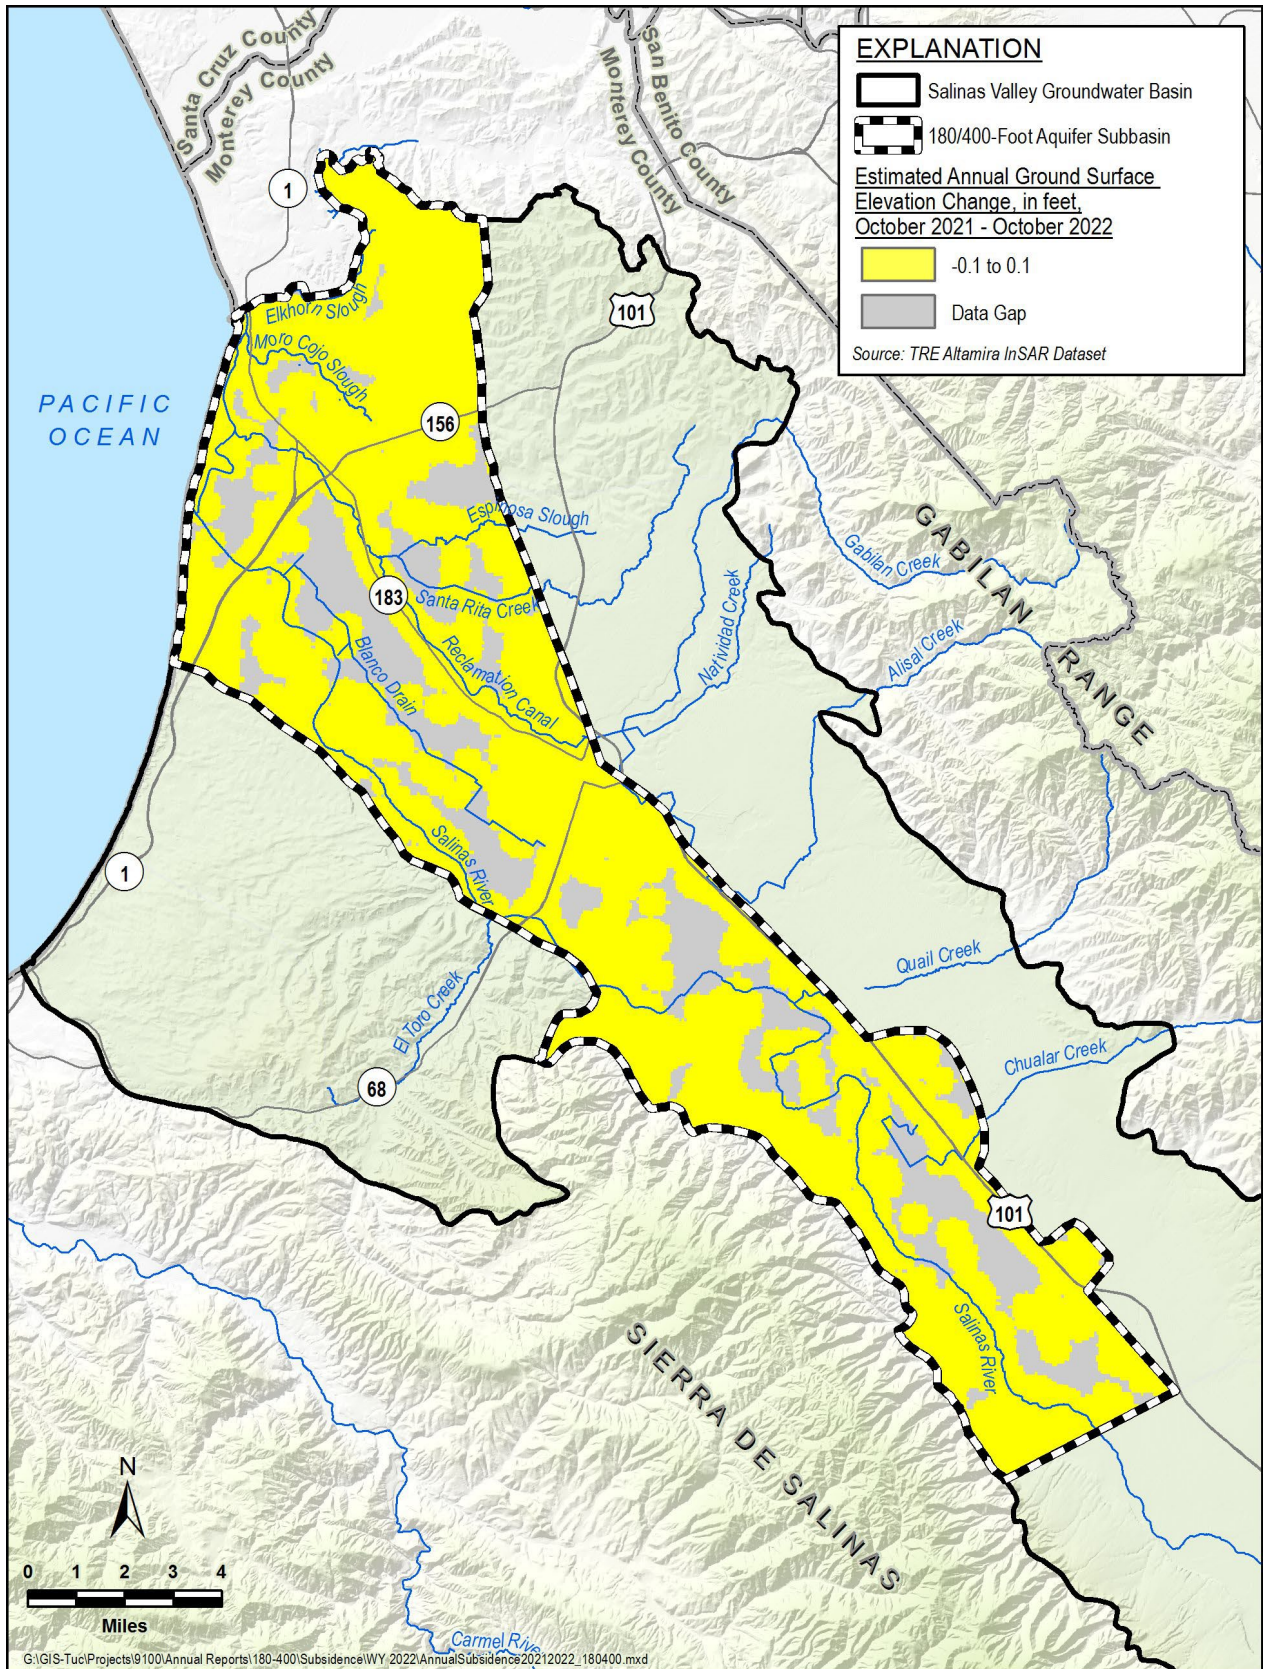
EXPLANATION
Salinas Valley Groundwater Basin
180/400-Foot Aquifer Subbasin
Estimated Annual Ground Surface Elevation Change, in feet, October 2021 - October 2022
-0.1 to 0.1
Data Gap
Source: TRE Altamira InSAR Dataset

Santa Cruz County
Monterey County
Monterey County
San Benito County
1
101
PACIFIC OCEAN
Elkhorn Slough
Moro Cojo Slough
156
Espinosa Slough
183
Santa Rita Creek
Reclamation Canal
Blanco Drain
Natividad Creek
Gabilan Creek
Alisal Creek
GABILAN RANGE
Salinas River
1
Quail Creek
El Toro Creek
Chualar Creek
68
101
Salinas River
SIERRA DE SALINAS
N
0 1 2 3 4
Miles
Carmel River
G:\GIS-Tuc\Projects\9100\Annual Reports\180-400\Subsidence\WY 2022\AnnualSubsidence20212022_180400.mxd